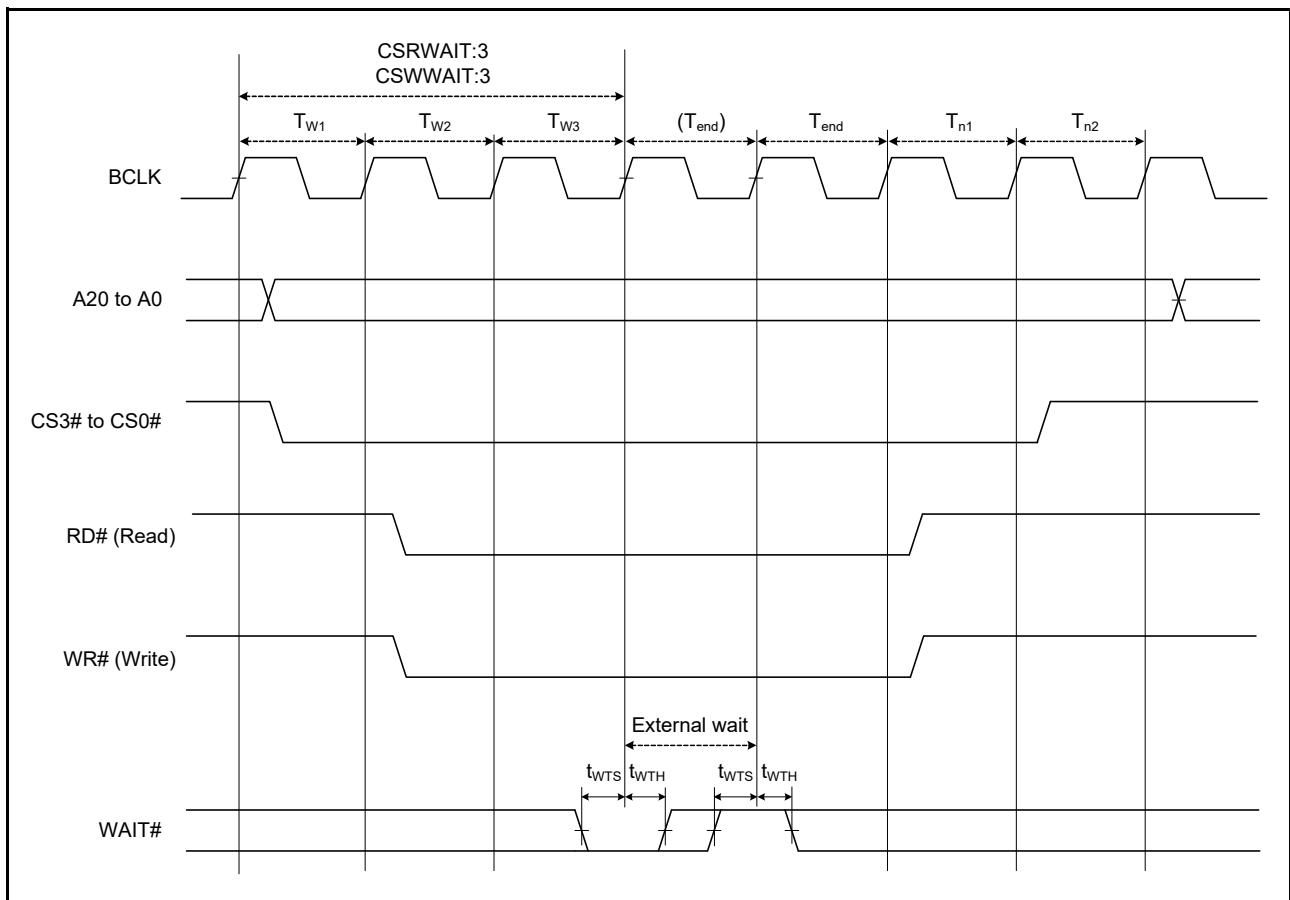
CSRWAIT:3
CSWWAIT:3

$T_{W1}$ $T_{W2}$ $T_{W3}$ $(T_{end})$ $T_{end}$ $T_{n1}$ $T_{n2}$

BCLK

A20 to A0

CS3# to CS0#

RD# (Read)

WR# (Write)

External wait

$t_{WTS}$ $t_{WTH}$ $t_{WTS}$ $t_{WTH}$

WAIT#